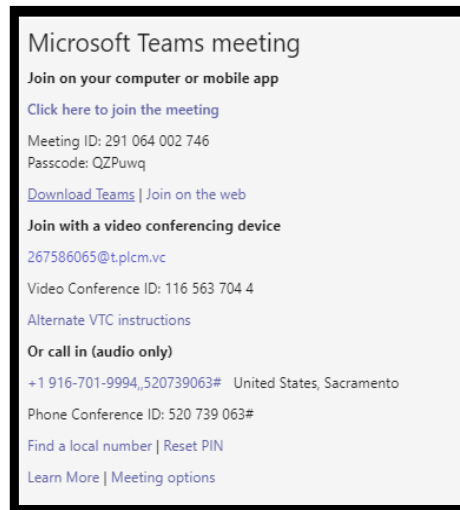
Microsoft Teams meeting

Join on your computer or mobile app

Click here to join the meeting

Meeting ID: 291 064 002 746
Passcode: QZPuwq

Download Teams | Join on the web

Join with a video conferencing device

267586065@t.plcm.vc

Video Conference ID: 116 563 704 4

Alternate VTC instructions

Or call in (audio only)

+1 916-701-9994,,520739063# United States, Sacramento

Phone Conference ID: 520 739 063#

Find a local number | Reset PIN

Learn More | Meeting options